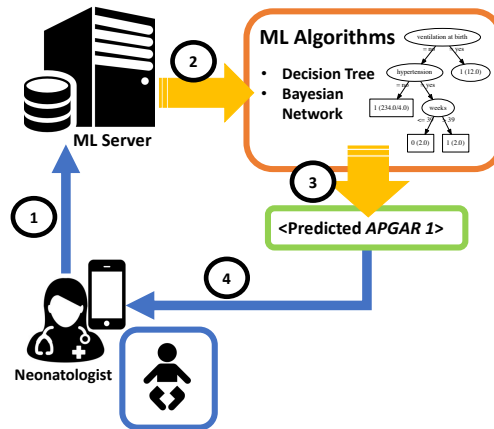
ML Server

2

ML Algorithms

• Decision Tree
• Bayesian Network

ventilation at birth
= no
yes
hypertension
1 (12.0)
= no
yes
1 (234.0/4.0)
weeks
<= 39
> 39
0 (2.0)
1 (2.0)

3

1

<Predicted APGAR 1>

4

Neonatologist